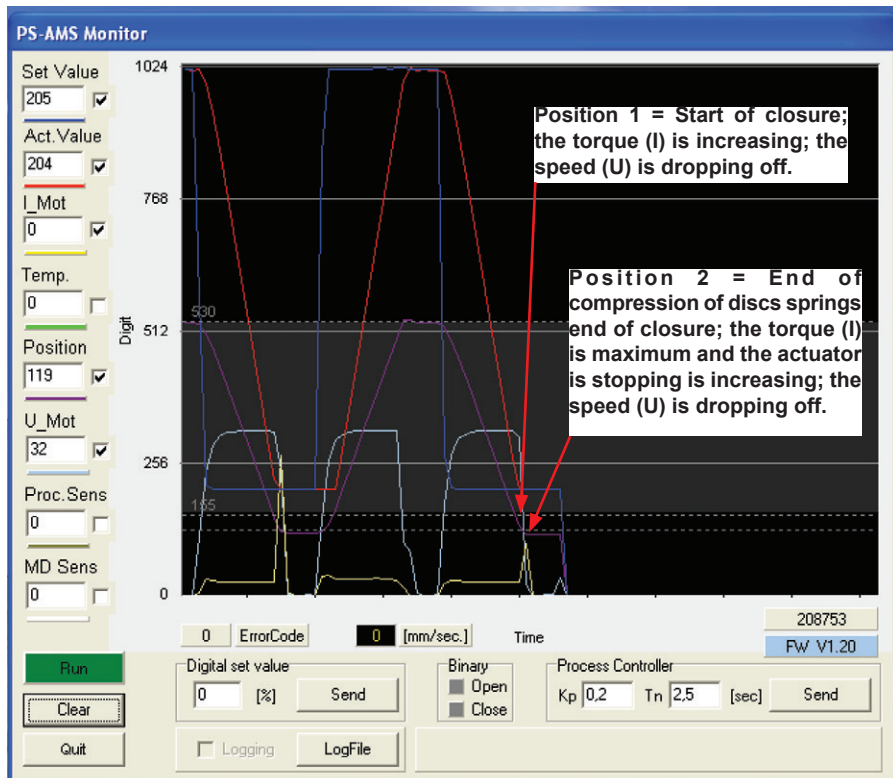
PS-AMS Monitor

Set Value
205
Act.Value
204
I_Mot
0
Temp.
0
Position
119
U_Mot
32
Proc.Sens
0
MD Sens
0

1024
768
530
512
256
155
0
Digit

Position 1 = Start of closure; the torque (I) is increasing; the speed (U) is dropping off.

Position 2 = End of compression of discs springs end of closure; the torque (I) is maximum and the actuator is stopping is increasing; the speed (U) is dropping off.

0 ErrorCode 0 [mm/sec.] Time
208753
FW V1.20

Run
Clear
Quit

Digital set value
0 [%] Send
Logging LogFile

Binary
Open
Close

Process Controller
Kp 0,2 Tn 2,5 [sec] Send